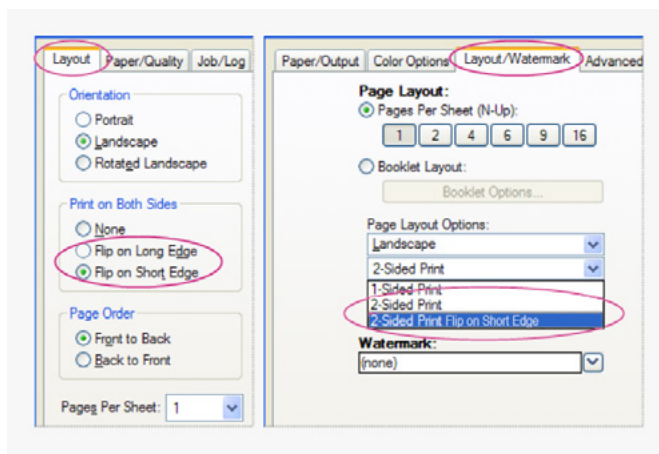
Layout
Paper/Quality
Job/Log

Orientation
Portrait
Landscape
Rotated Landscape

Print on Both Sides
None
Flip on Long Edge
Flip on Short Edge

Page Order
Front to Back
Back to Front

Pages Per Sheet: 1

Paper/Output
Color Options
Layout/Watermark
Advanced

Page Layout:
Pages Per Sheet (N-Up):
1 2 4 6 9 16
Booklet Layout:
Booklet Options...

Page Layout Options:
Landscape
2-Sided Print
1-Sided Print
2-Sided Print
2-Sided Print Flip on Short Edge

Watermark:
(none)